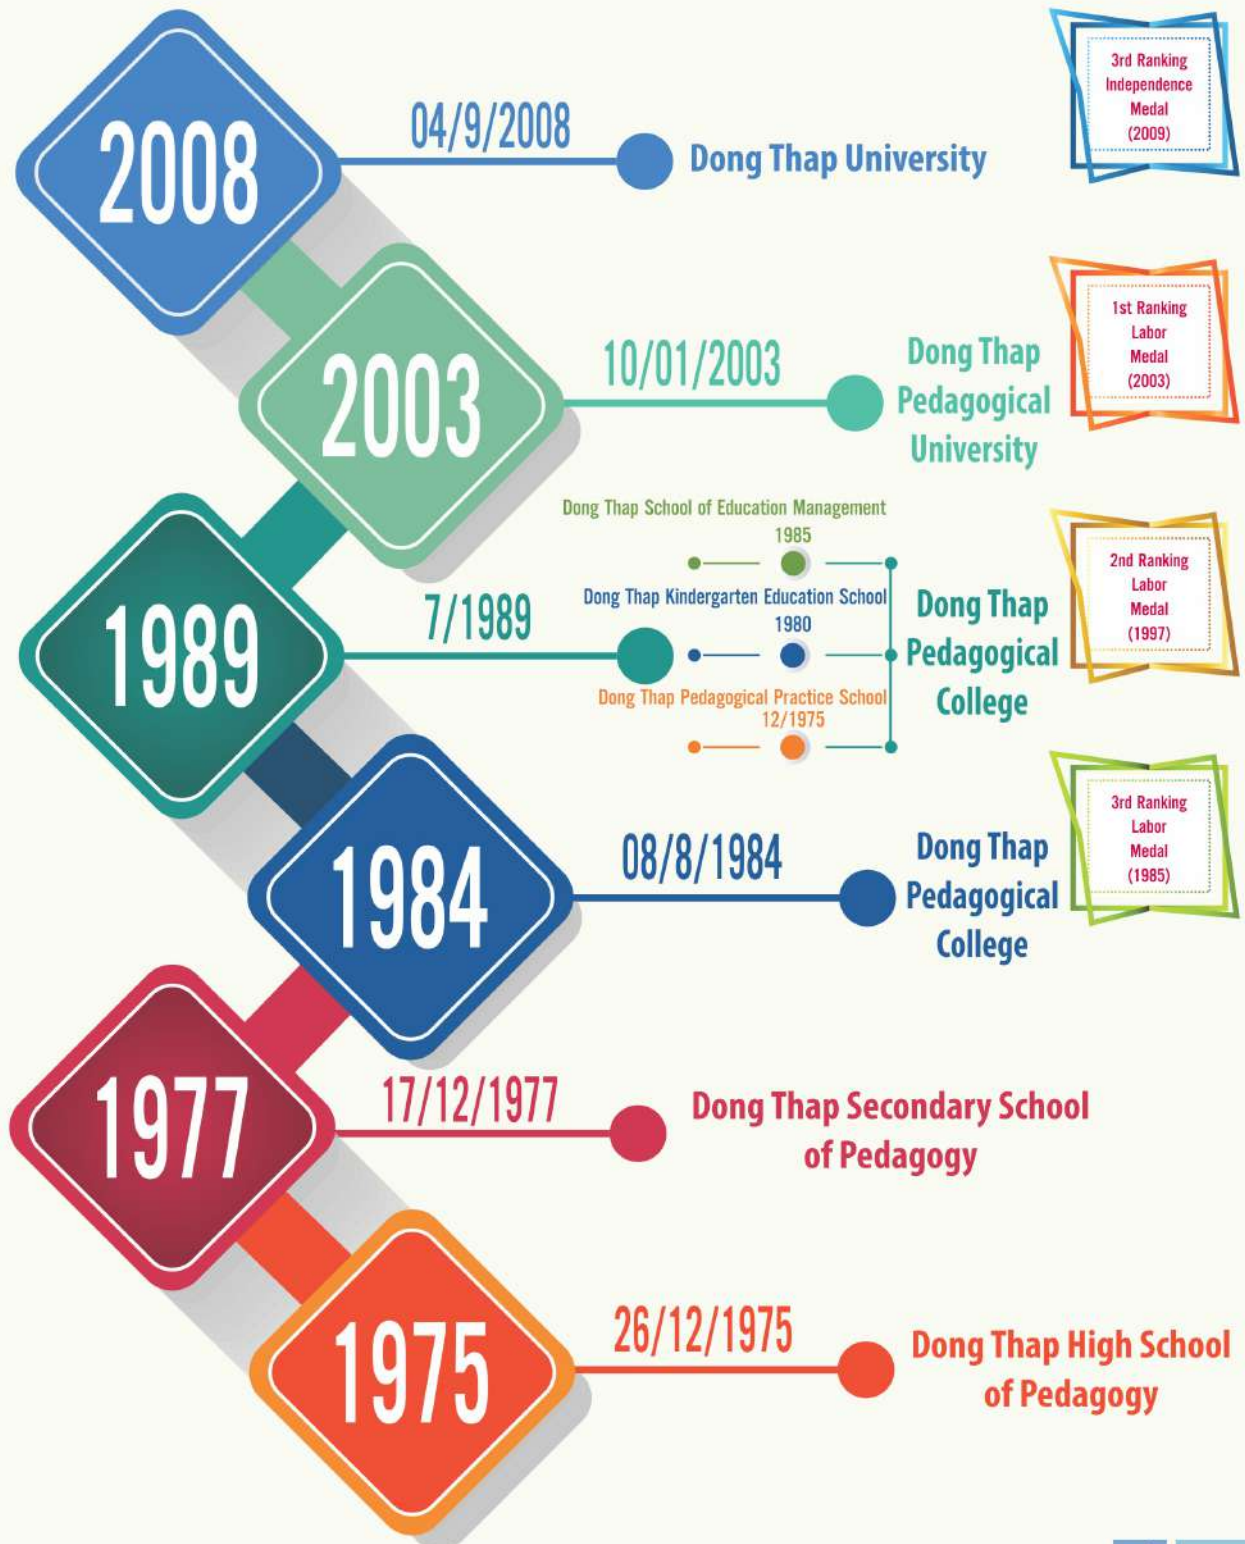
2008

04/9/2008

Dong Thap University

3rd Ranking Independence Medal (2009)

2003

10/01/2003

Dong Thap Pedagogical University

1st Ranking Labor Medal (2003)

1989

7/1989

Dong Thap School of Education Management
1985

Dong Thap Kindergarten Education School
1980

Dong Thap Pedagogical Practice School
12/1975

Dong Thap Pedagogical College

2nd Ranking Labor Medal (1997)

1984

08/8/1984

Dong Thap Pedagogical College

3rd Ranking Labor Medal (1985)

1977

17/12/1977

Dong Thap Secondary School of Pedagogy

1975

26/12/1975

Dong Thap High School of Pedagogy